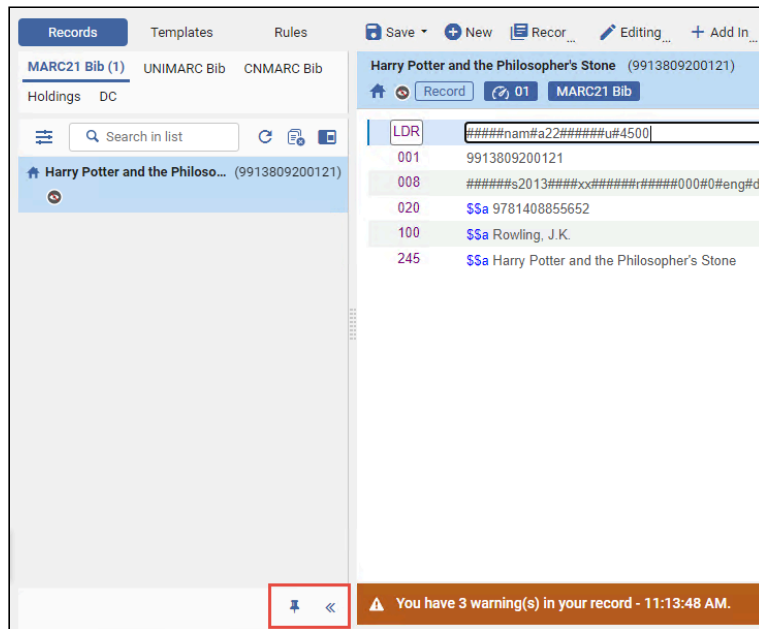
Records Templates Rules

MARC21 Bib (1) UNIMARC Bib CNMARC Bib

Holdings DC

Search in list

Harry Potter and the Philoso... (9913809200121)

Save New Recor... Editing... Add In...

Harry Potter and the Philosopher's Stone (9913809200121)

Record 01 MARC21 Bib

| | |
|---|---|
| LDR | #####nam#a22######u#4500 |
| 001 | 9913809200121 |
| 008 | ######s2013####xx######r#####000#0#eng#d |
| 020 | $$a 9781408855652 |
| 100 | $$a Rowling, J.K. |
| 245 | $$a Harry Potter and the Philosopher's Stone |

«

You have 3 warning(s) in your record - 11:13:48 AM.